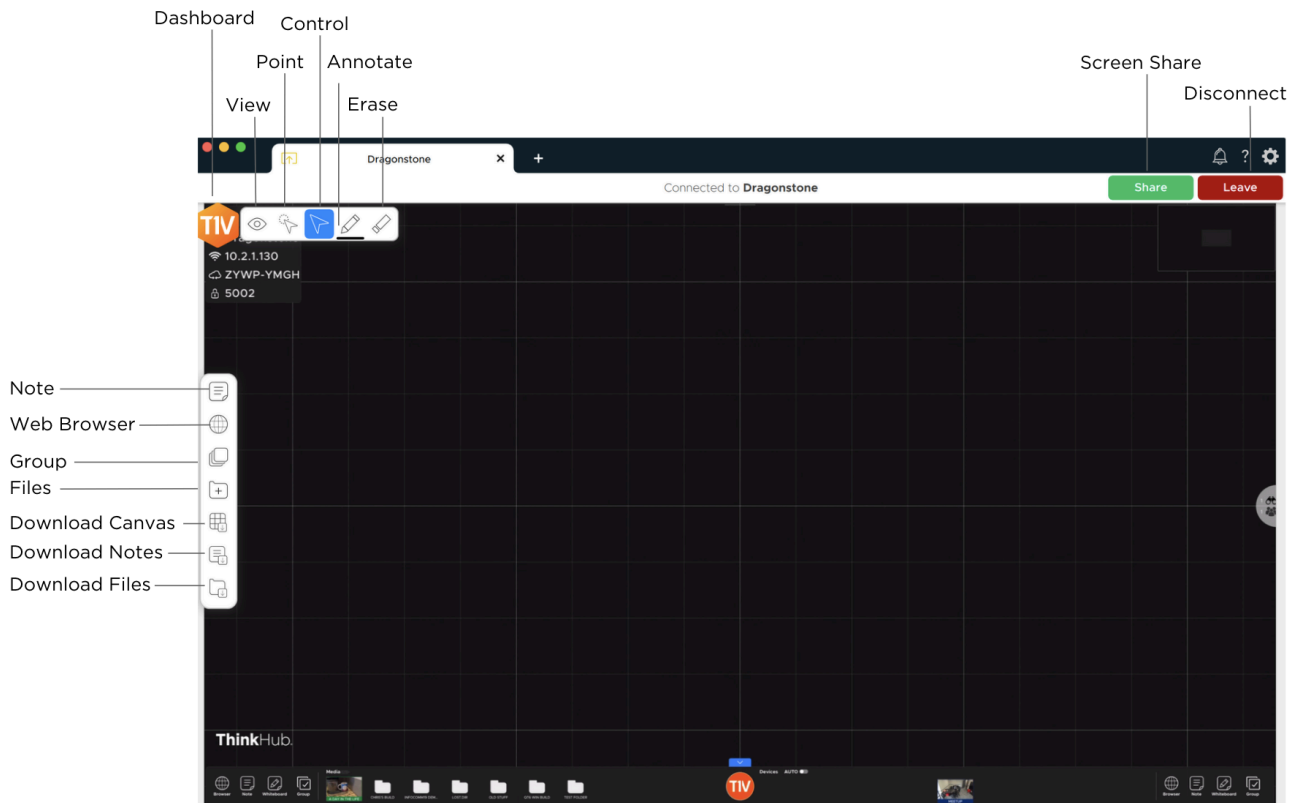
Dashboard
Control
Point
Annotate
View
Erase
Screen Share
Disconnect

Dragonstone
+
?
Connected to **Dragonstone**
Share
Leave

T1V
10.2.1.130
ZYWP-YMGH
5002

Note
Web Browser
Group
Files
Download Canvas
Download Notes
Download Files

ThinkHub.

Browser Note Whiteboard Group
Media
Devices AUTO
T1V
Browser Note Whiteboard Group